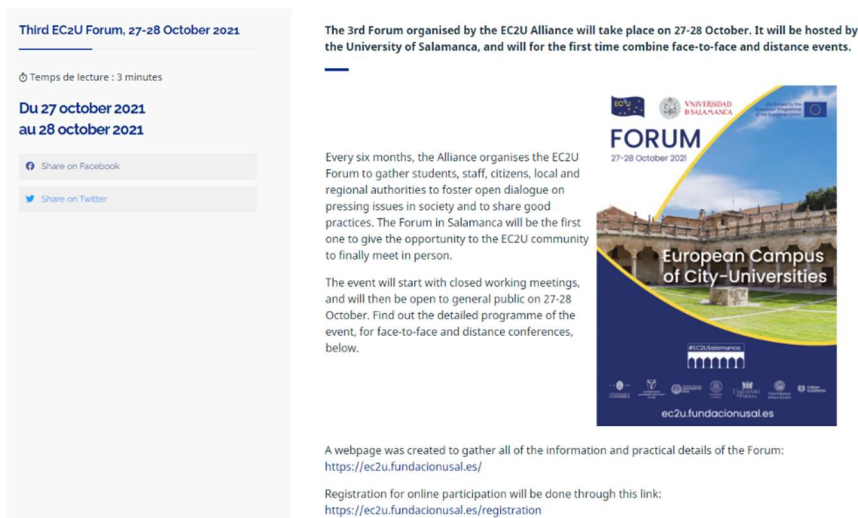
Third EC2U Forum, 27-28 October 2021

Temps de lecture : 3 minutes

Du 27 october 2021 au 28 october 2021

Share on Facebook

Share on Twitter

The 3rd Forum organised by the EC2U Alliance will take place on 27-28 October. It will be hosted by the University of Salamanca, and will for the first time combine face-to-face and distance events.

Every six months, the Alliance organises the EC2U Forum to gather students, staff, citizens, local and regional authorities to foster open dialogue on pressing issues in society and to share good practices. The Forum in Salamanca will be the first one to give the opportunity to the EC2U community to finally meet in person.

The event will start with closed working meetings, and will then be open to general public on 27-28 October. Find out the detailed programme of the event, for face-to-face and distance conferences, below.

EC2U VNIVERSIDAD DSALAMANCA

FORUM
27-28 October 2021

European Campus of City-Universities

#EC2USalamanca

ec2u.fundacionusal.es

A webpage was created to gather all of the information and practical details of the Forum:
https://ec2u.fundacionusal.es/

Registration for online participation will be done through this link:
https://ec2u.fundacionusal.es/registration